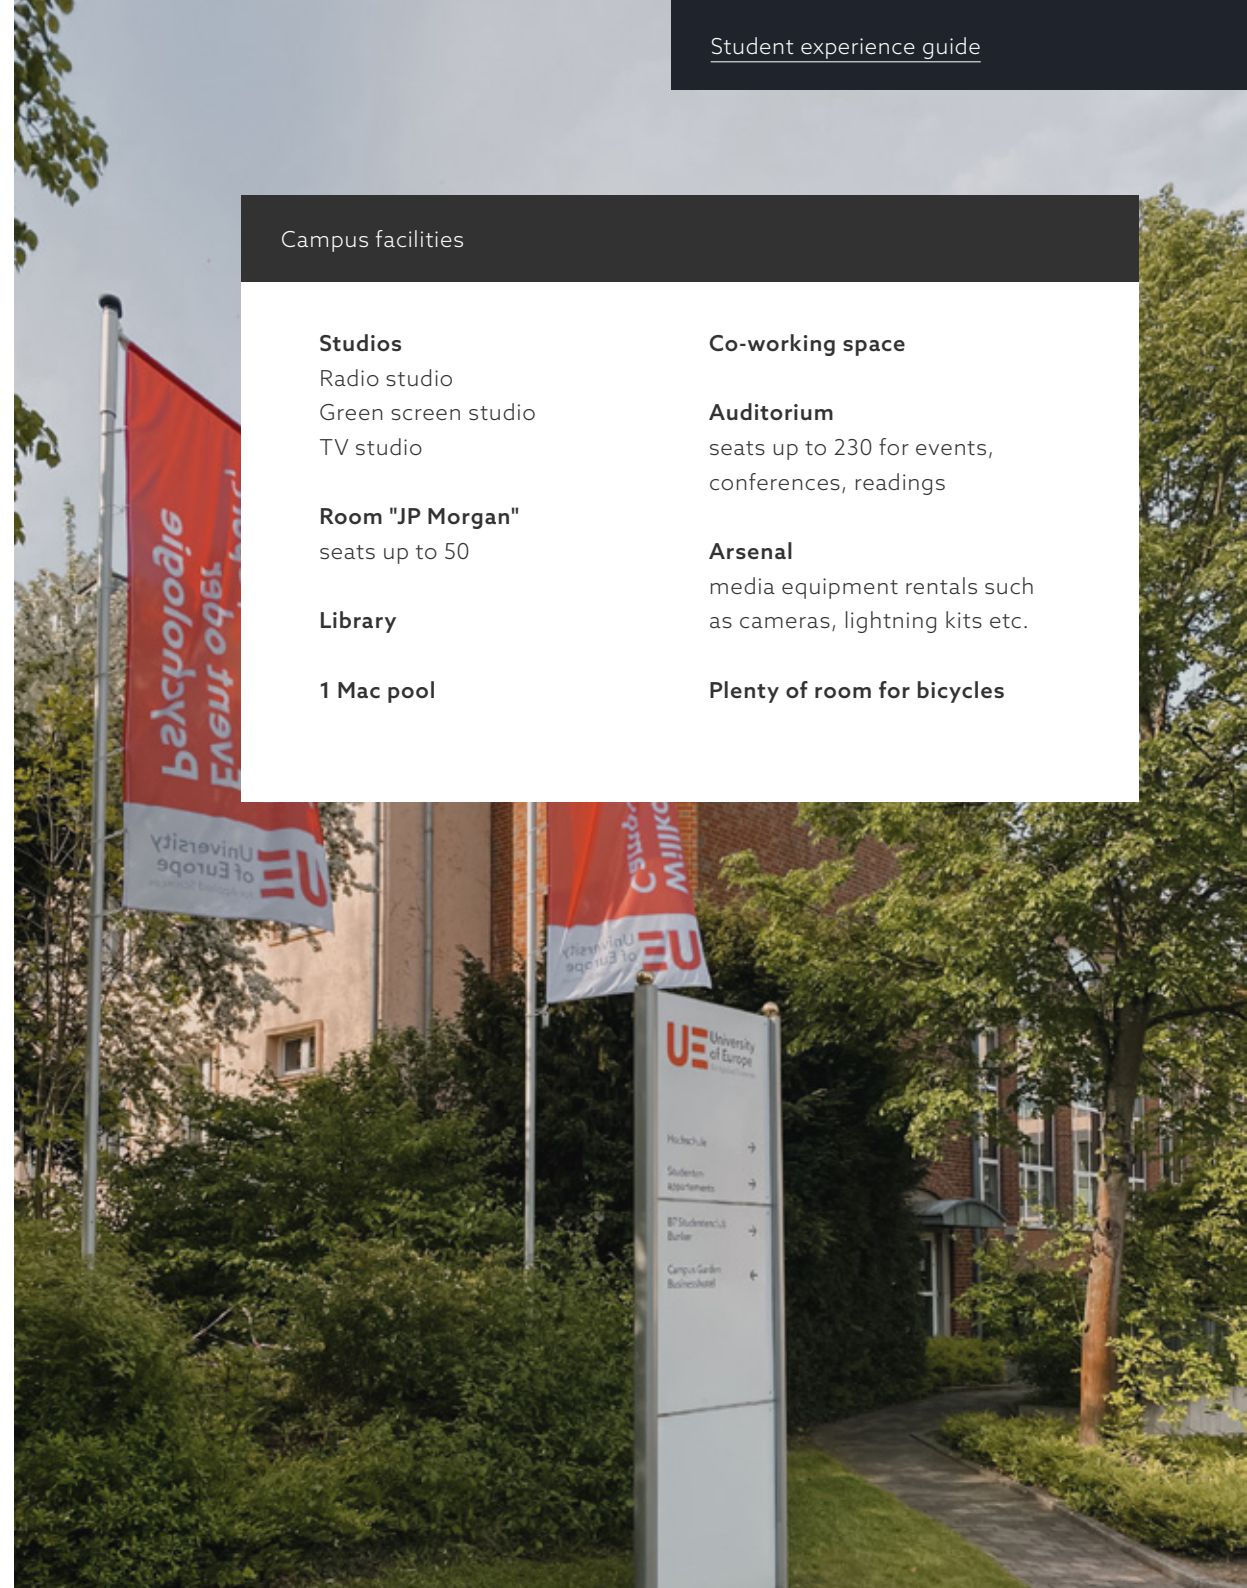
Student experience guide

Campus facilities

Studios
Radio studio
Green screen studio
TV studio

Room "JP Morgan"
seats up to 50

Library

1 Mac pool

Co-working space

Auditorium
seats up to 230 for events, conferences, readings

Arsenal
media equipment rentals such as cameras, lightning kits etc.

Plenty of room for bicycles

Psychologie
Event oder
University of Europe

University of Europe

UE University of Europe

Hochschule
Studenten Appartements
Campus Garden Businesshotel